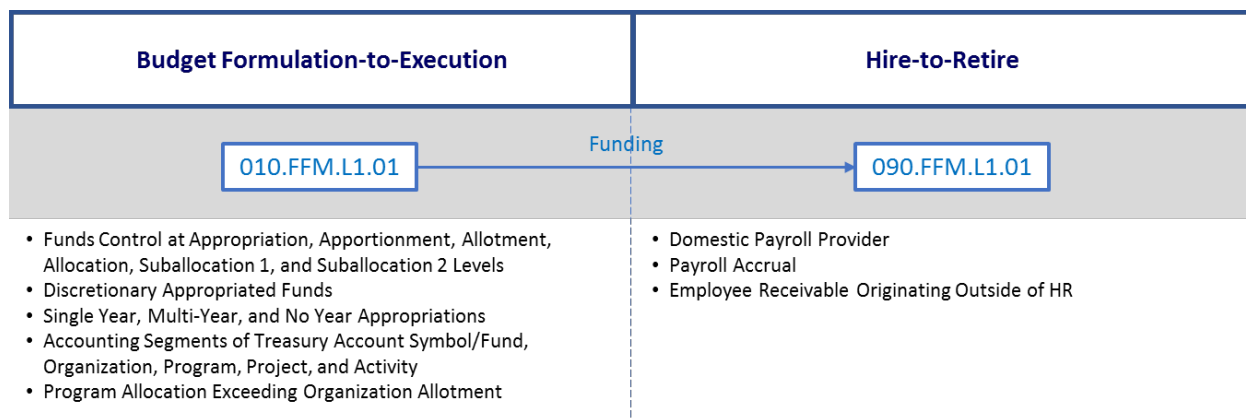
Budget Formulation-to-Execution

Hire-to-Retire

010.FFM.L1.01

Funding

090.FFM.L1.01

• Funds Control at Appropriation, Apportionment, Allotment, Allocation, Suballocation 1, and Suballocation 2 Levels
• Discretionary Appropriated Funds
• Single Year, Multi-Year, and No Year Appropriations
• Accounting Segments of Treasury Account Symbol/Fund, Organization, Program, Project, and Activity
• Program Allocation Exceeding Organization Allotment

• Domestic Payroll Provider
• Payroll Accrual
• Employee Receivable Originating Outside of HR